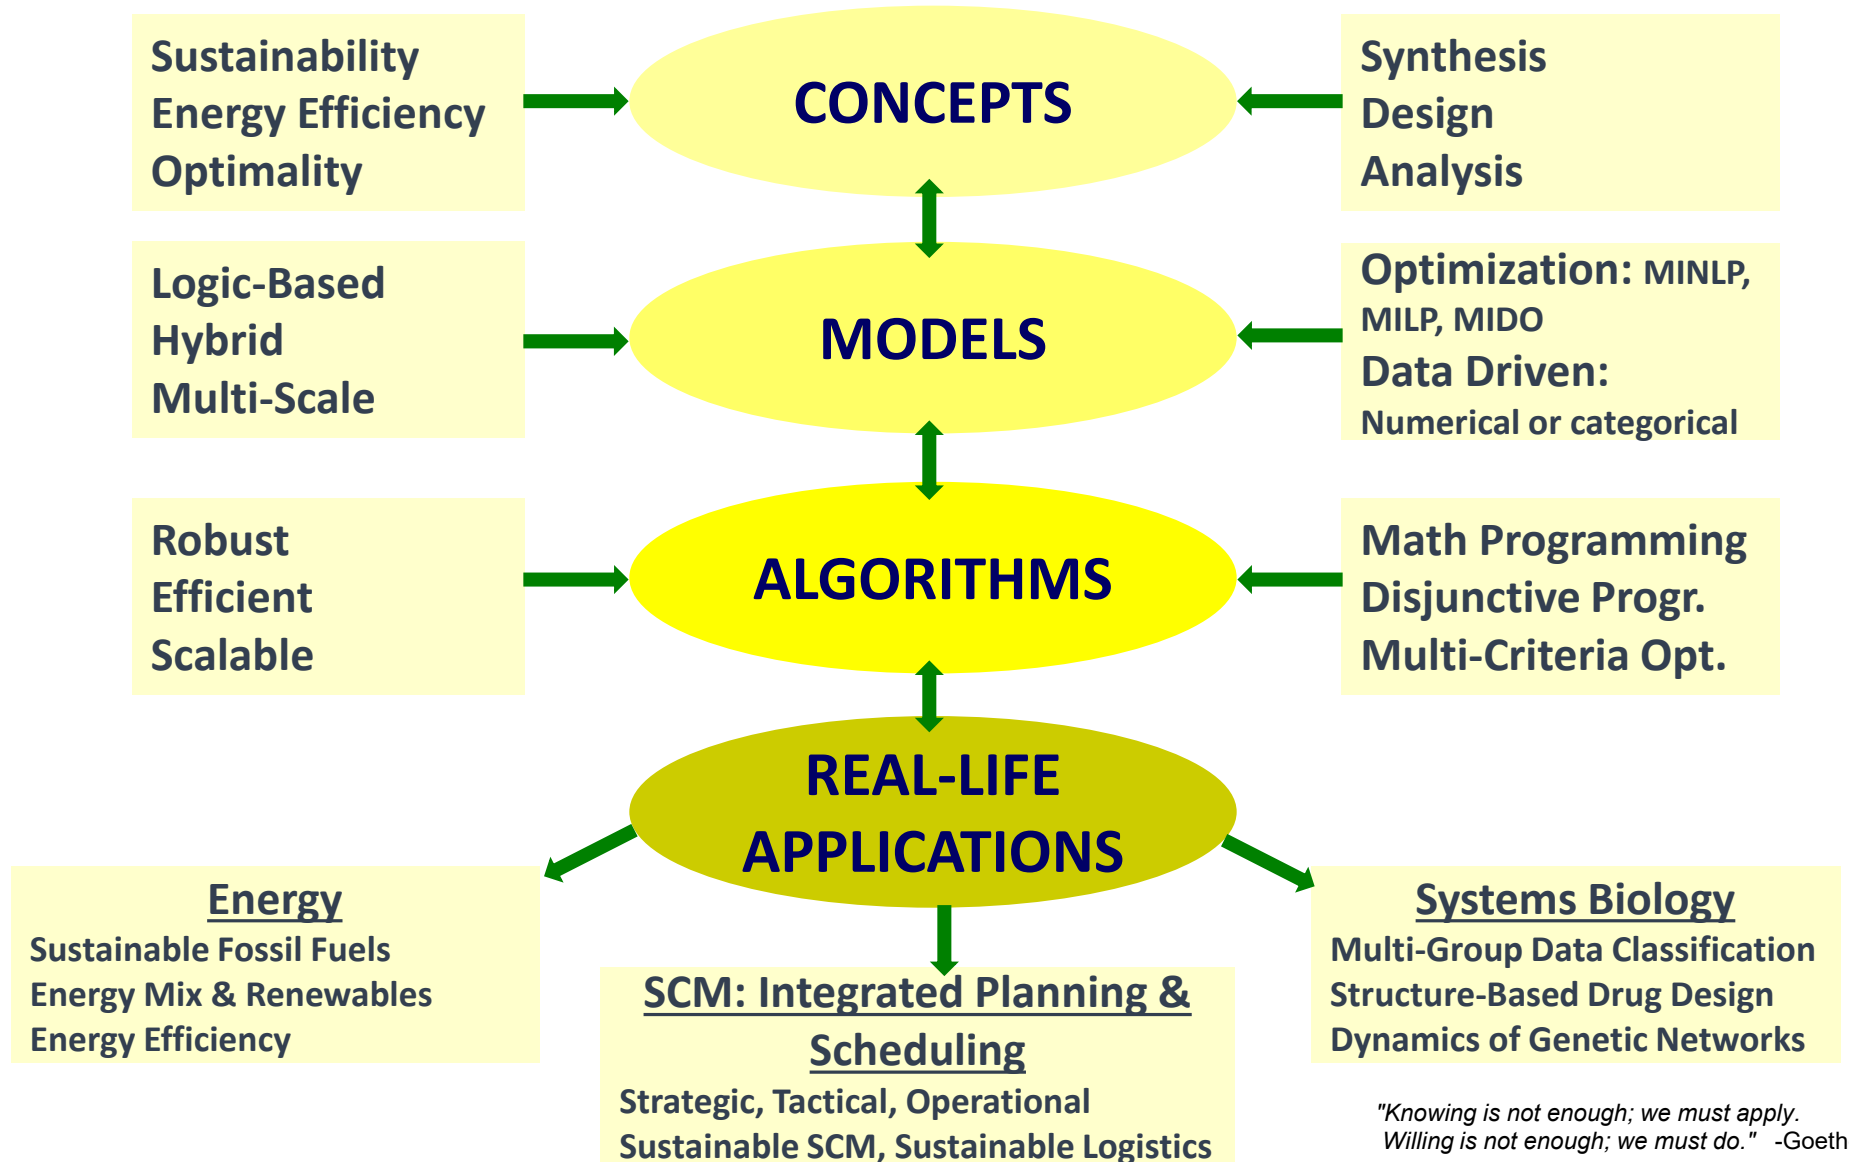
Sustainability
Energy Efficiency
Optimality

CONCEPTS

Synthesis
Design
Analysis

Logic-Based
Hybrid
Multi-Scale

MODELS

Optimization: MINLP, MILP, MIDO
Data Driven:
Numerical or categorical

Robust
Efficient
Scalable

ALGORITHMS

Math Programming
Disjunctive Progr.
Multi-Criteria Opt.

REAL-LIFE APPLICATIONS

Energy
Sustainable Fossil Fuels
Energy Mix & Renewables
Energy Efficiency

SCM: Integrated Planning & Scheduling
Strategic, Tactical, Operational
Sustainable SCM, Sustainable Logistics

Systems Biology
Multi-Group Data Classification
Structure-Based Drug Design
Dynamics of Genetic Networks

"Knowing is not enough; we must apply. Willing is not enough; we must do." -Goeth